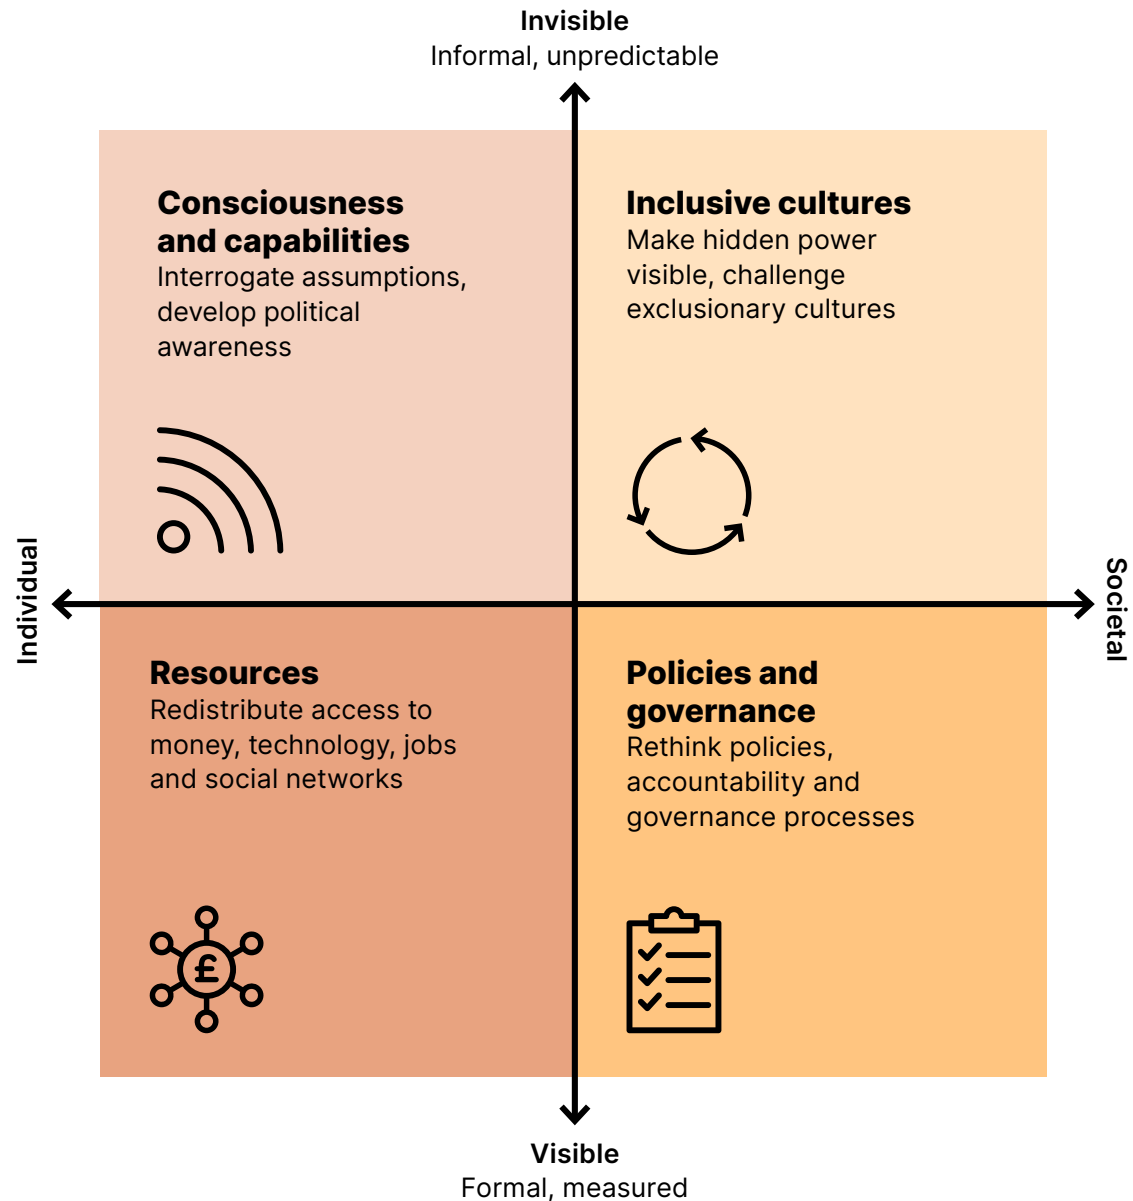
Invisible
Informal, unpredictable

Consciousness and capabilities
Interrogate assumptions, develop political awareness

Inclusive cultures
Make hidden power visible, challenge exclusionary cultures

Individual

Societal

Resources
Redistribute access to money, technology, jobs and social networks

£

Policies and governance
Rethink policies, accountability and governance processes

Visible
Formal, measured